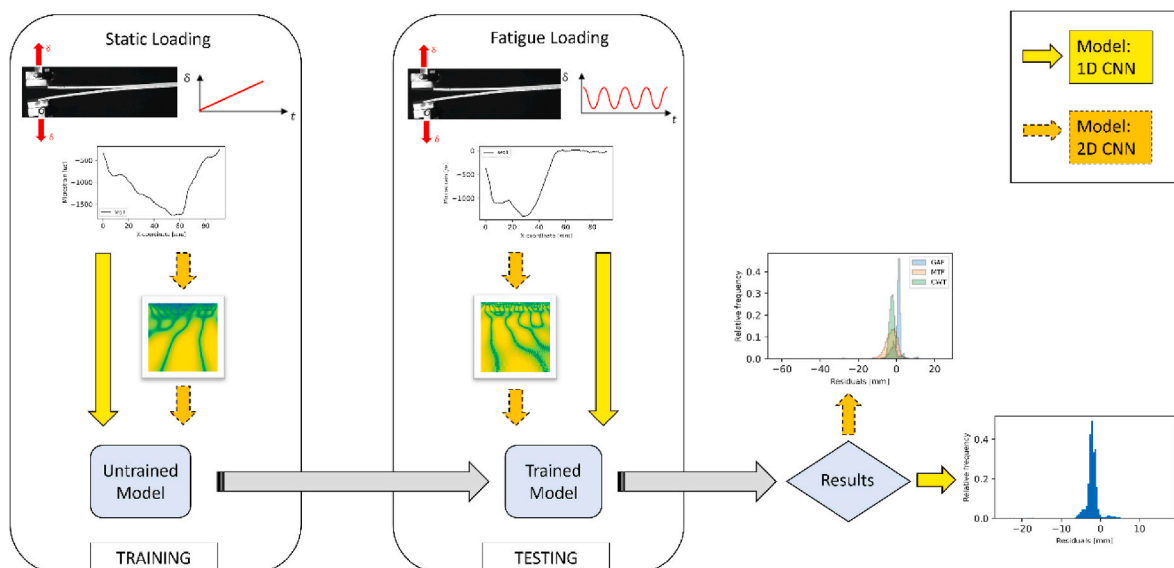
Static Loading

$\delta$

$\delta$

$\delta$

$t$

−500

−1000

−1500

0 20 40 60 80

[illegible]

Untrained Model

TRAINING

Fatigue Loading

$\delta$

$\delta$

$\delta$

$t$

0

−500

−1000

0 20 40 60 80

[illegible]

Trained Model

TESTING

Model: 1D CNN

Model: 2D CNN

Relative frequency

0.4

0.3

0.2

0.1

0.0

GAF

MTF

CWT

−60 −40 −20 0 20

Residuals [mm]

Results

Relative frequency

0.4

0.2

0.0

−20 −10 0 10

Residuals [mm]